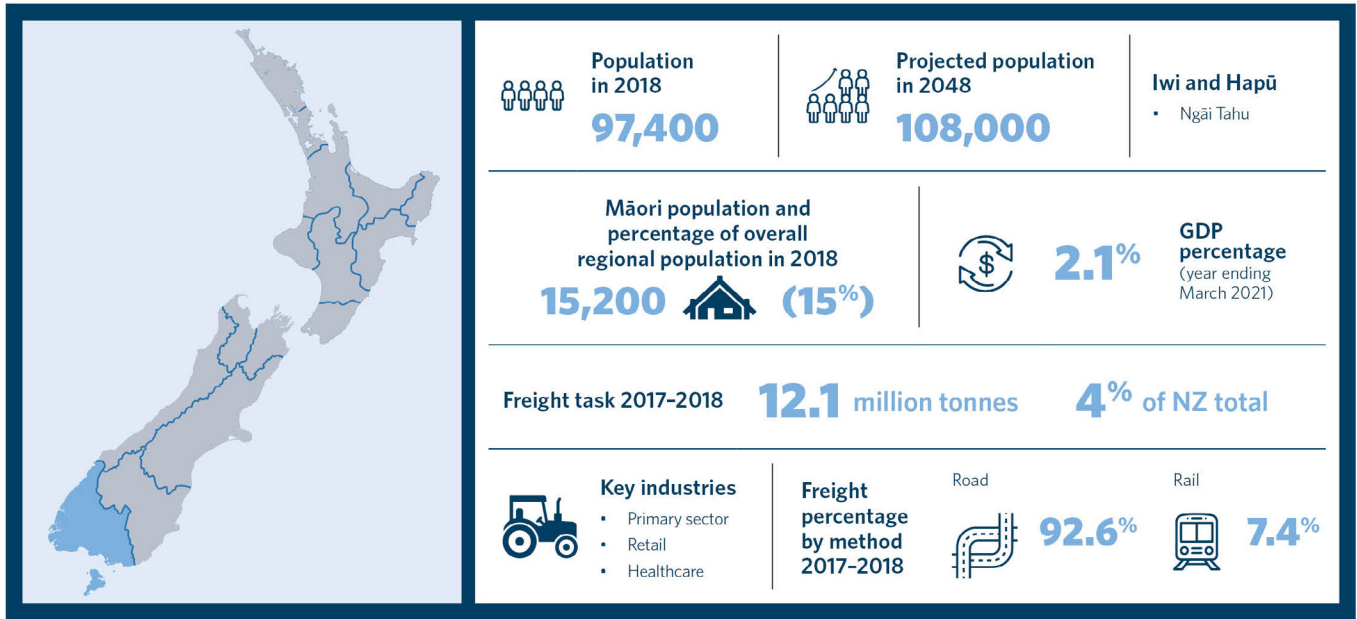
Population in 2018

97,400

Projected population in 2048

108,000

Iwi and Hapū

• Ngāi Tahu

Māori population and percentage of overall regional population in 2018

15,200 (15%)

2.1%

GDP percentage (year ending March 2021)

Freight task 2017–2018 12.1 million tonnes 4% of NZ total

Key industries

• Primary sector
• Retail
• Healthcare

Freight percentage by method 2017–2018

Road

92.6%

Rail

7.4%